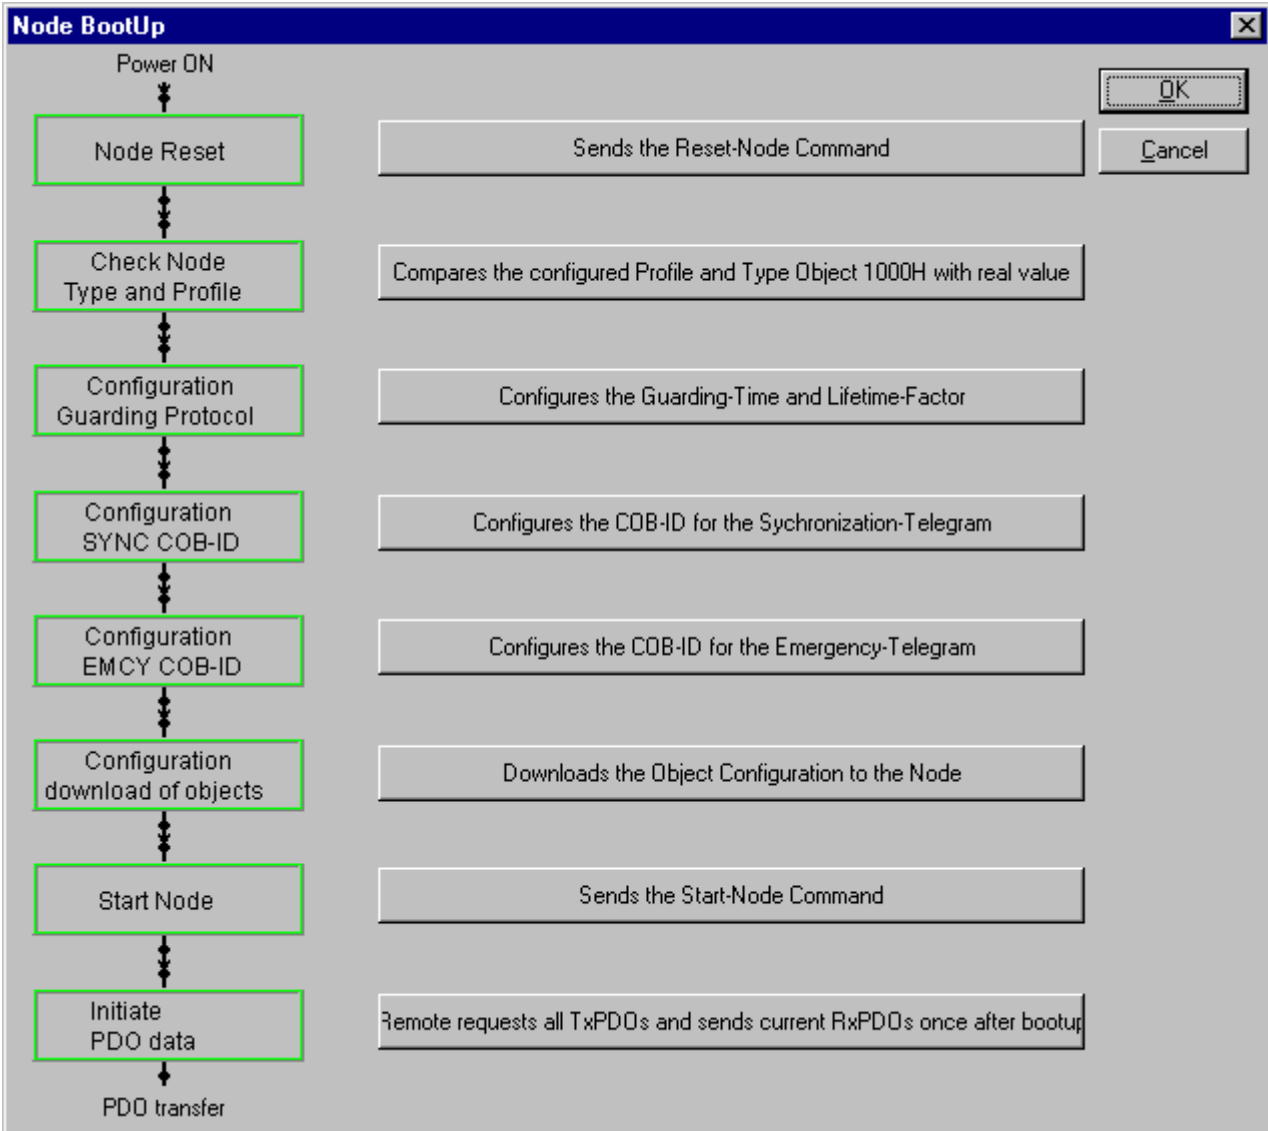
Node BootUp

Power ON

Node Reset

Sends the Reset-Node Command

OK

Cancel

Check Node Type and Profile

Compares the configured Profile and Type Object 1000H with real value

Configuration Guarding Protocol

Configures the Guarding-Time and Lifetime-Factor

Configuration SYNC COB-ID

Configures the COB-ID for the Sychronization-Telegram

Configuration EMCY COB-ID

Configures the COB-ID for the Emergency-Telegram

Configuration download of objects

Downloads the Object Configuration to the Node

Start Node

Sends the Start-Node Command

Initiate PDO data

Remote requests all TxPDOs and sends current RxPDOs once after bootu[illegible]

PDO transfer